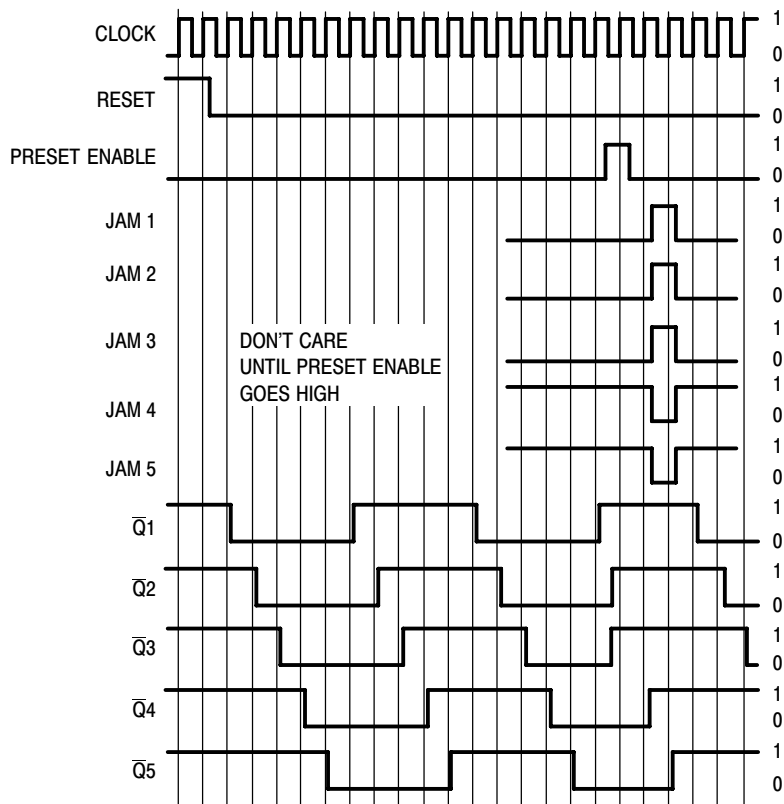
CLOCK
1
0
RESET
1
0
PRESET ENABLE
1
0
JAM 1
1
0
JAM 2
1
0
JAM 3
1
0
DON'T CARE UNTIL PRESET ENABLE GOES HIGH
JAM 4
1
0
JAM 5
1
0
$\overline{Q}1$
1
0
$\overline{Q}2$
1
0
$\overline{Q}3$
1
0
$\overline{Q}4$
1
0
$\overline{Q}5$
1
0